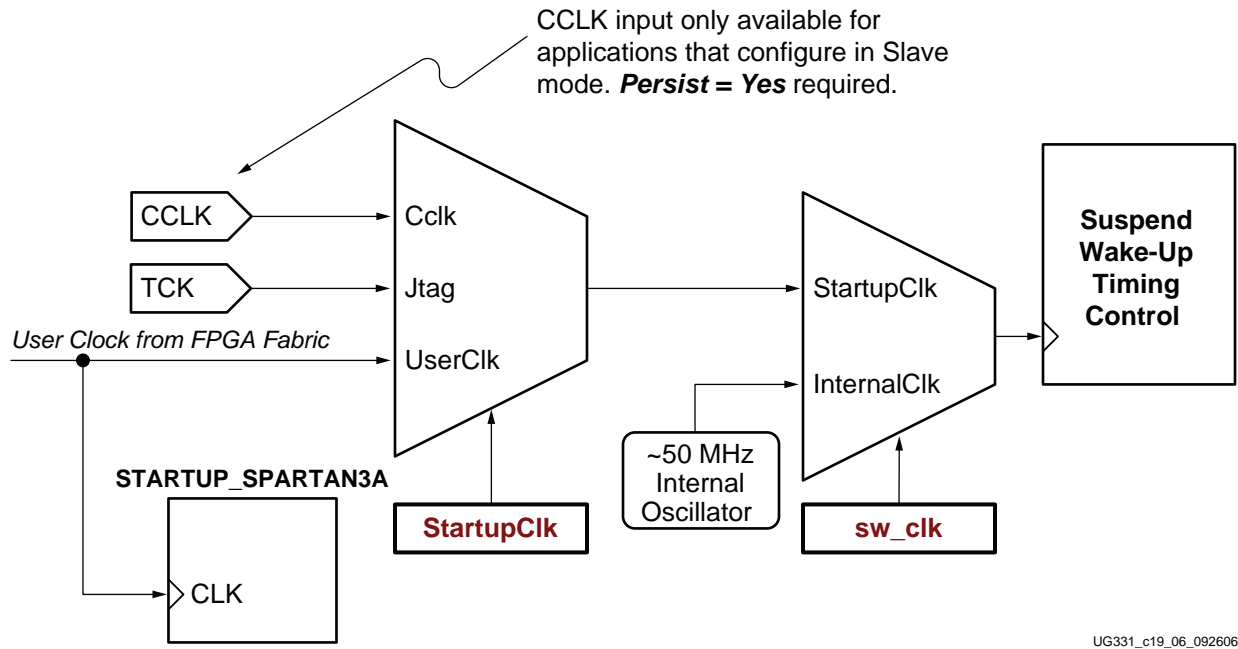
CCLK input only available for applications that configure in Slave mode. ***Persist = Yes*** required.

CCLK

TCK

*User Clock from FPGA Fabric*

Cclk

Jtag

UserClk

StartupClk

InternalClk

Suspend Wake-Up Timing Control

~50 MHz Internal Oscillator

STARTUP_SPARTAN3A

CLK

StartupClk

sw_clk

UG331_c19_06_092606